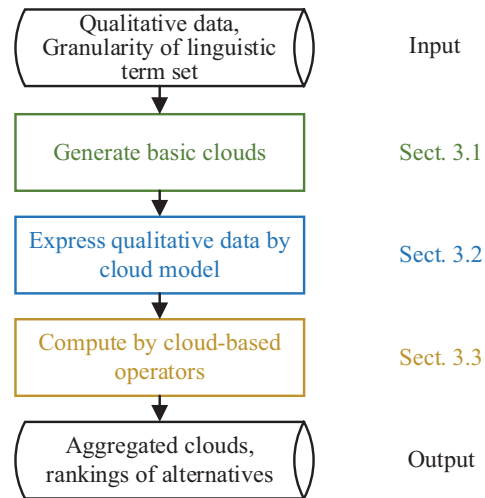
Qualitative data, Granularity of linguistic term set

Input

Generate basic clouds

Sect. 3.1

Express qualitative data by cloud model

Sect. 3.2

Compute by cloud-based operators

Sect. 3.3

Aggregated clouds, rankings of alternatives

Output